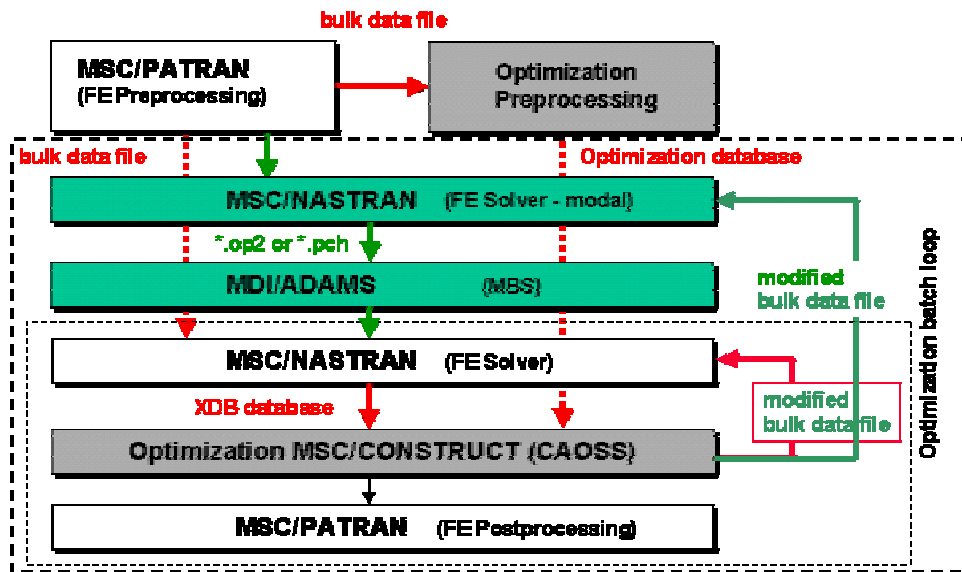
bulk data file

MSC/PATRAN
(FE Preprocessing)

Optimization
Preprocessing

bulk data file

Optimization database

MSC/NASTRAN (FE Solver - modal)

*.op2 or *.pch

MDI/ADAMS (MBS)

modified
bulk data file

Optimization batch loop

MSC/NASTRAN (FE Solver)

XDB database

modified
bulk data file

Optimization MSC/CONSTRUCT (CAOSS)

MSC/PATRAN (FE Postprocessing)